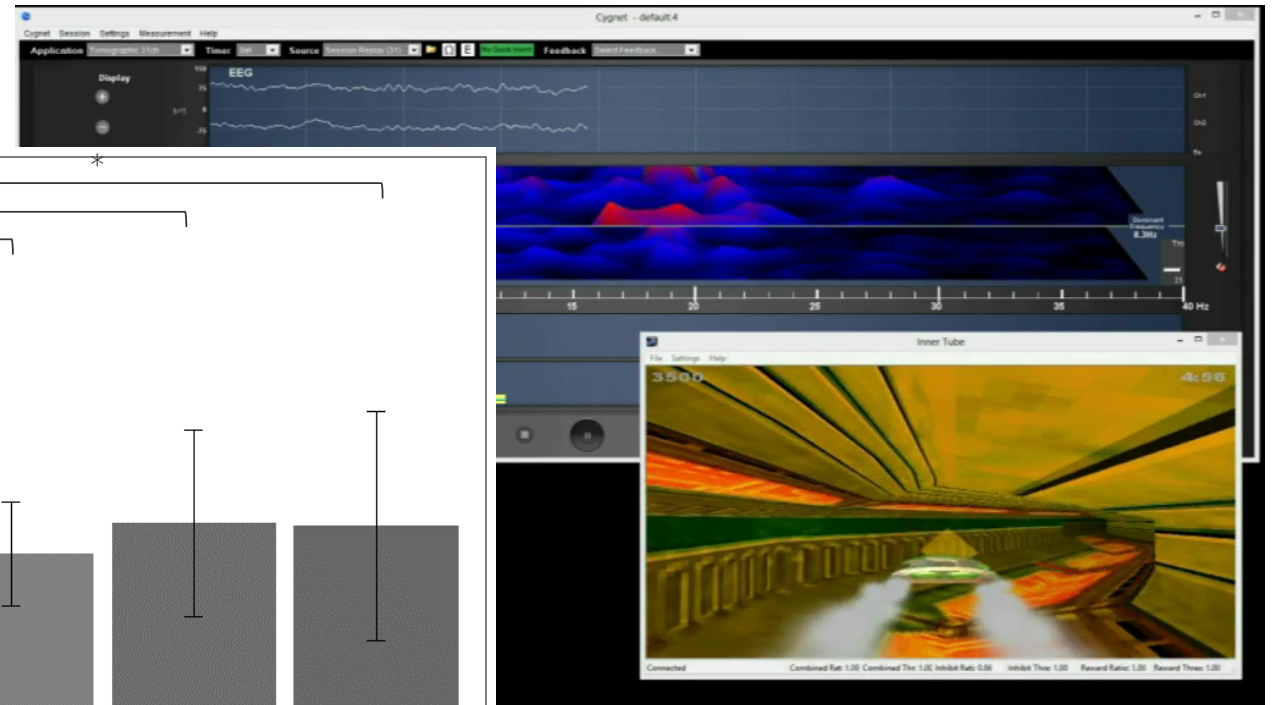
Cygnet - default.4

Cygnet Session Settings Measurement Help

Application Tomographic 31ch Timer Set Source Session Replay (31) No Quick Insert Feedback Select Feedback

Display

EEG

150

75

0

-25

[uV]

Ch1

Ch2

Fs

Dominant Frequency 8.3Hz

15

20

25

30

35

40 Hz

*

Inner Tube

File Settings Help

3500

4:56

Connected

Combined Rat: 1.00 Combined Thr: 1.00 Inhibit Rat: 0.66 Inhibit Thr: 1.00 Reward Ratio: 1.00 Reward Thres: 1.00